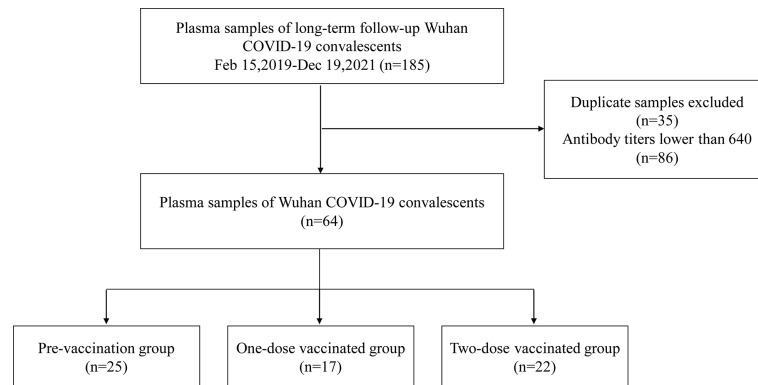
Plasma samples of long-term follow-up Wuhan COVID-19 convalescents
Feb 15,2019-Dec 19,2021 (n=185)

Duplicate samples excluded
(n=35)
Antibody titers lower than 640
(n=86)

Plasma samples of Wuhan COVID-19 convalescents
(n=64)

Pre-vaccination group
(n=25)

One-dose vaccinated group
(n=17)

Two-dose vaccinated group
(n=22)